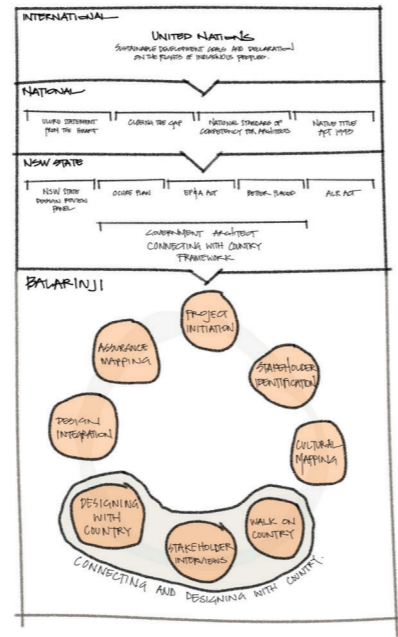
INTERNATIONAL

UNITED NATIONS

SUSTAINABLE DEVELOPMENT GOALS AND DECLARATION ON THE RIGHTS OF INDIGENOUS PEOPLES.

NATIONAL

ULURU STATEMENT FROM THE HEART

CLOSING THE GAP

NATIONAL STANDARD OF COMPETENCY FOR ARCHITECTS

NATIVE TITLE ACT 1993

NSW STATE

NSW STATE DESIGN REVIEW PANEL

OCHRE PLAN

EP&A ACT

BETTER PLACED

ALR ACT

GOVERNMENT ARCHITECT CONNECTING WITH COUNTRY FRAMEWORK

BALARINJI

PROJECT INITIATION

STAKEHOLDER IDENTIFICATION

CULTURAL MAPPING

WALK ON COUNTRY

STAKEHOLDER INTERVIEWS

DESIGNING WITH COUNTRY

DESIGN INTEGRATION

ASSURANCE MAPPING

CONNECTING AND DESIGNING WITH COUNTRY